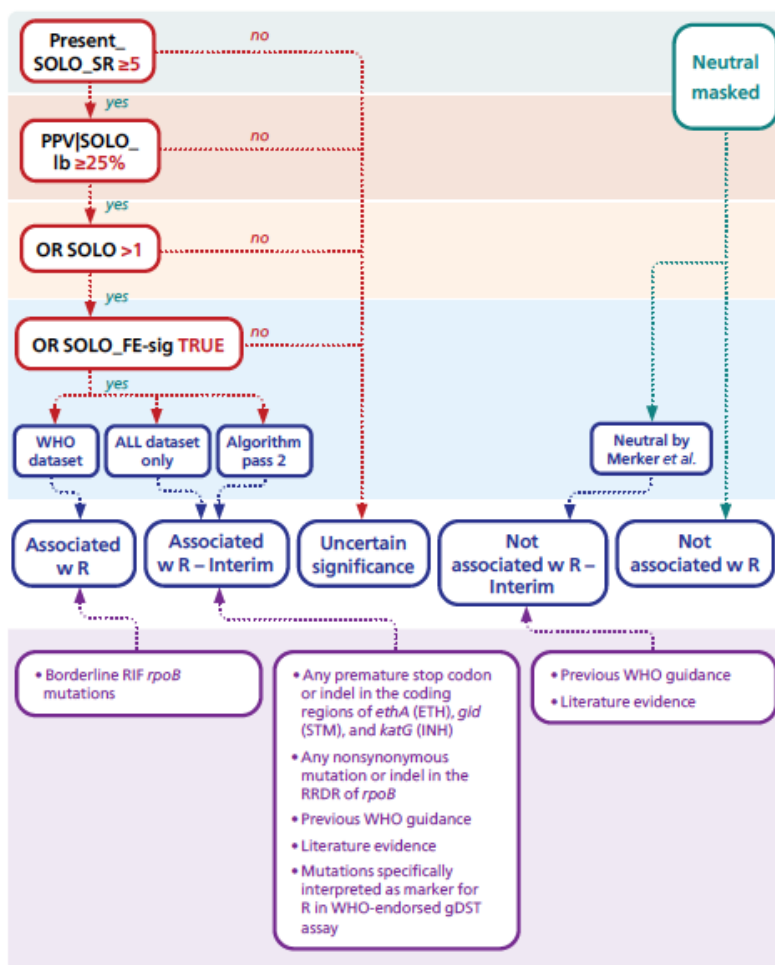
Present_ SOLO_SR ≥5

no

Neutral masked

yes

PPV|SOLO_ lb ≥25%

no

yes

OR SOLO >1

no

yes

OR SOLO_FE-sig TRUE

no

yes

WHO dataset

ALL dataset only

Algorithm pass 2

Neutral by Merker et al.

Associated w R

Associated w R – Interim

Uncertain significance

Not associated w R – Interim

Not associated w R

• Borderline RIF rpoB mutations

• Any premature stop codon or indel in the coding regions of ethA (ETH), gid (STM), and katG (INH)
• Any nonsynonymous mutation or indel in the RRDR of rpoB
• Previous WHO guidance
• Literature evidence
• Mutations specifically interpreted as marker for R in WHO-endorsed gDST assay

• Previous WHO guidance
• Literature evidence